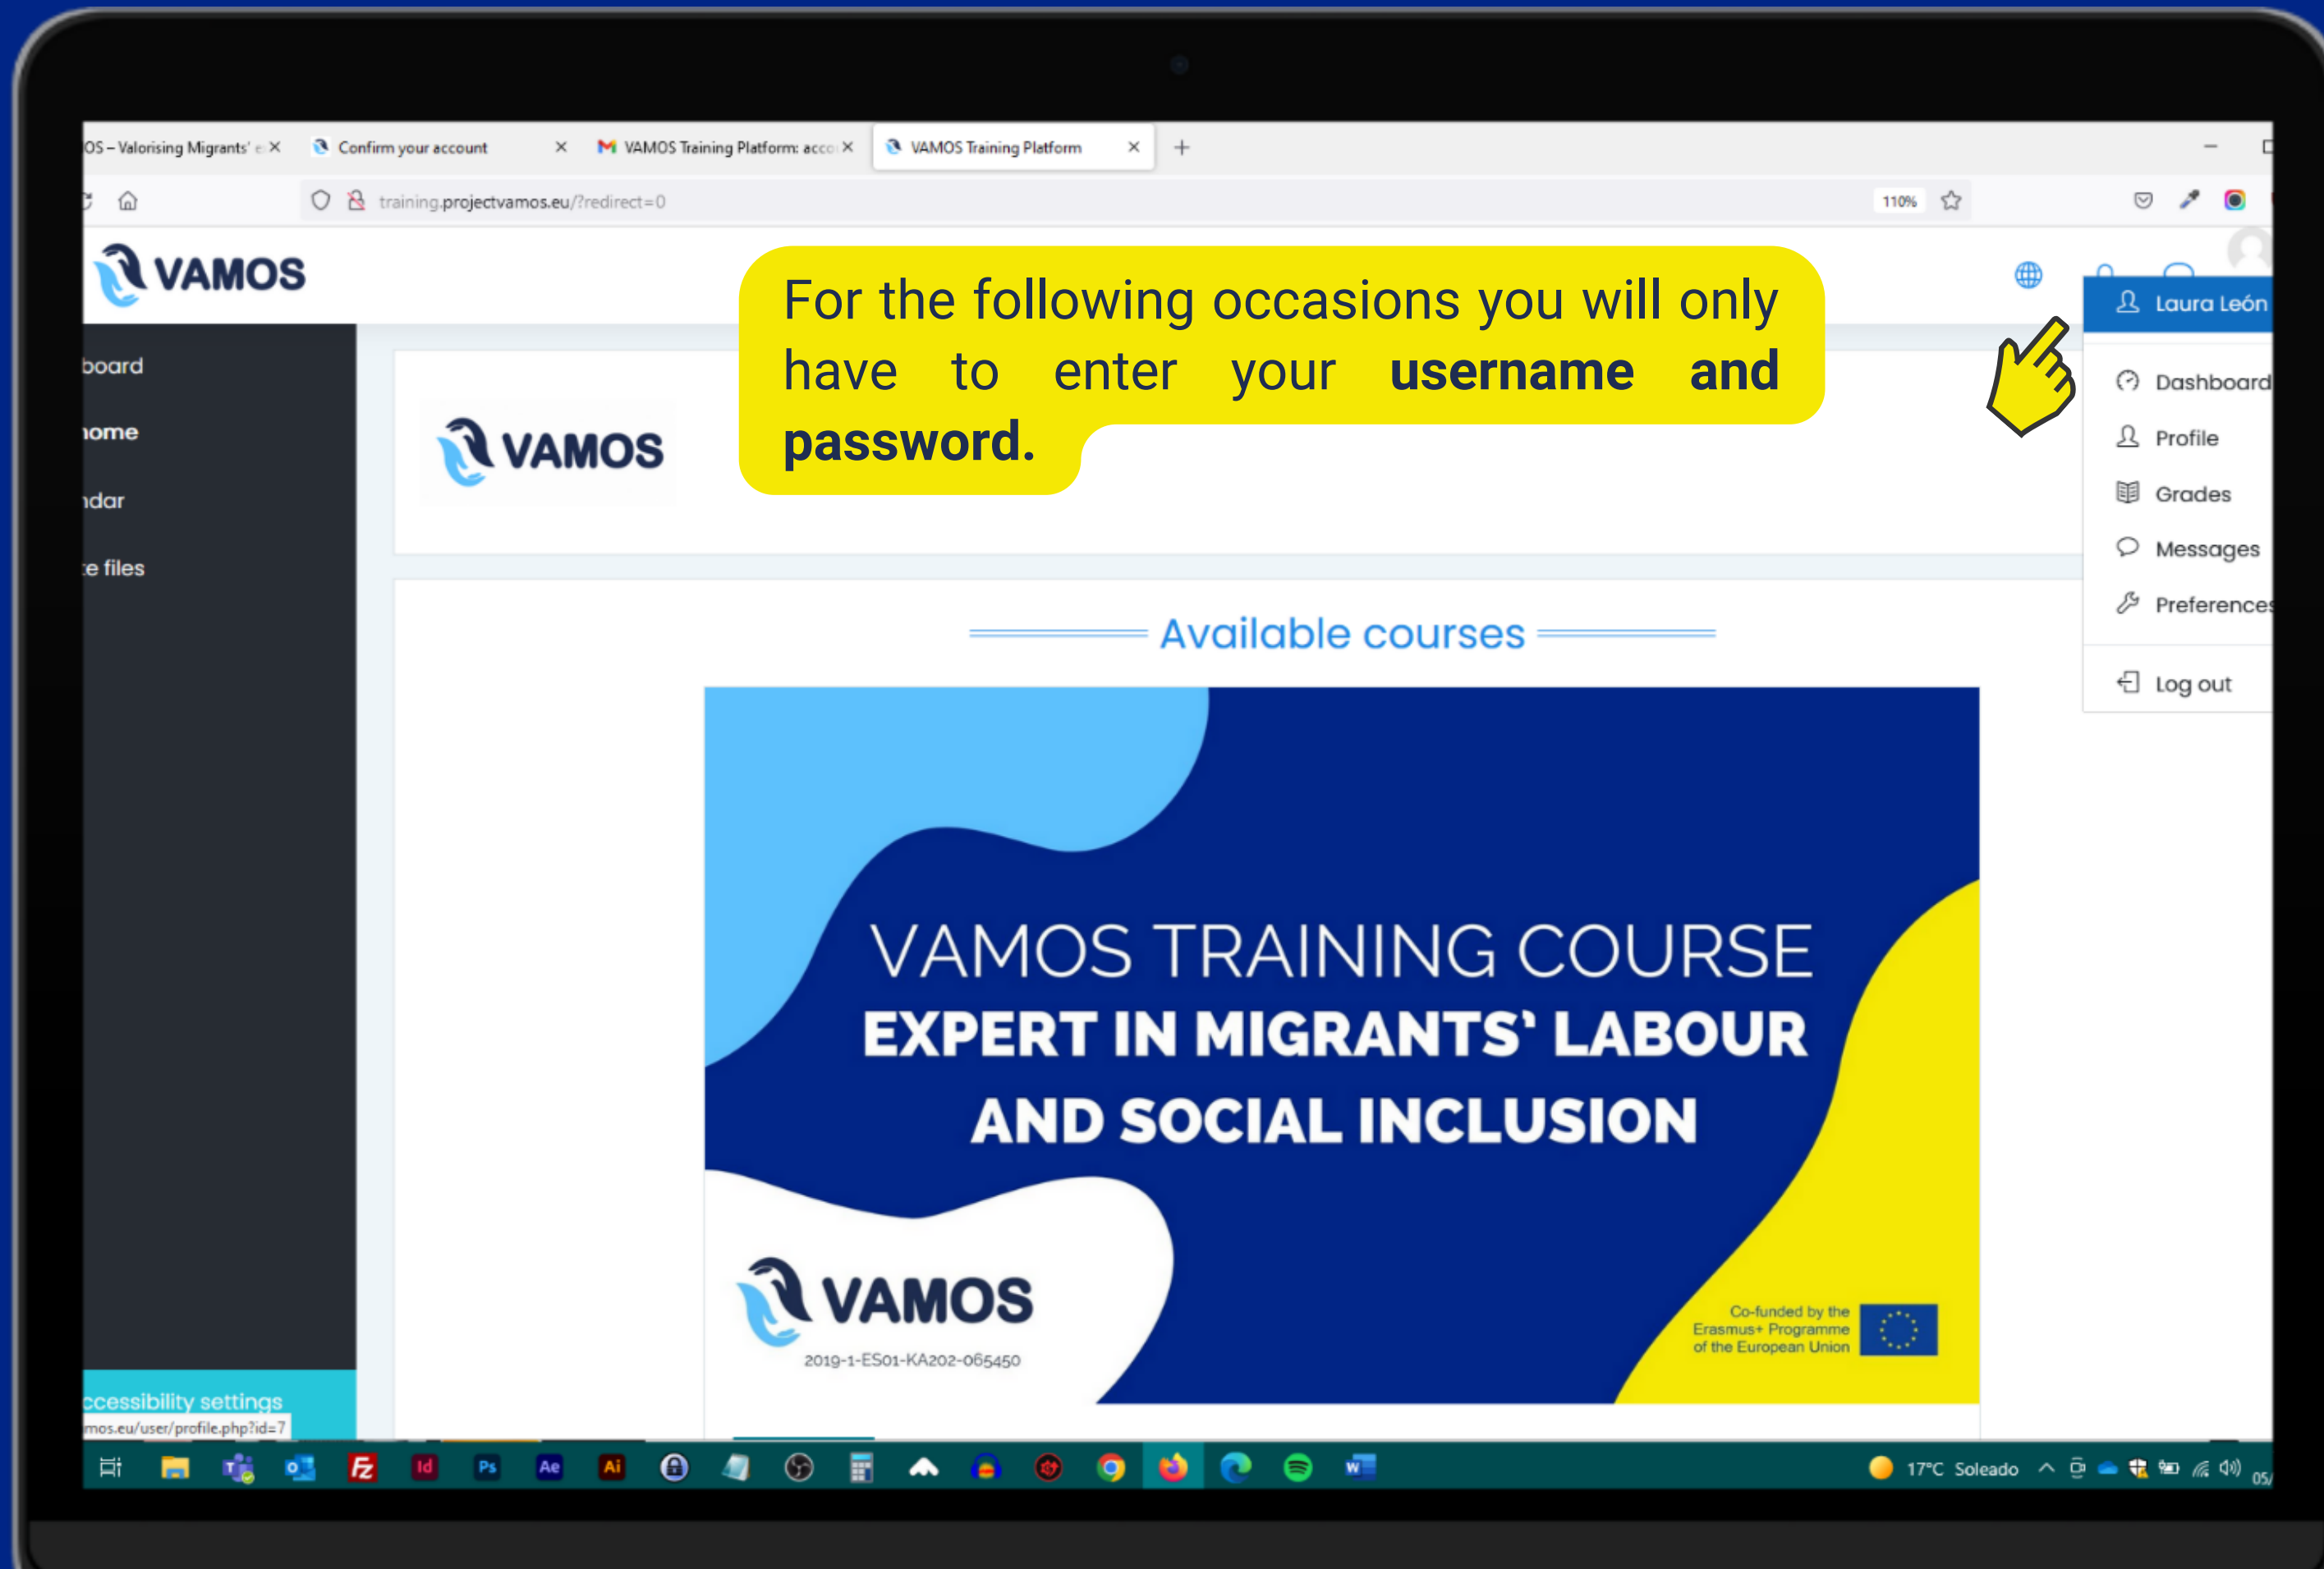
OS – Valorising Migrants' × Confirm your account × VAMOS Training Platform: acco × VAMOS Training Platform × +

training.projectvamos.eu/?redirect=0 110%

VAMOS

For the following occasions you will only have to enter your **username and password.**

Laura León

Dashboard
Profile
Grades
Messages
Preferences
Log out

board
home
ndar
e files

VAMOS

Available courses

VAMOS TRAINING COURSE
EXPERT IN MIGRANTS' LABOUR AND SOCIAL INCLUSION

VAMOS
2019-1-ES01-KA202-065450

Co-funded by the Erasmus+ Programme of the European Union

ccessibility settings
mos.eu/user/profile.php?id=7

17°C Soleado